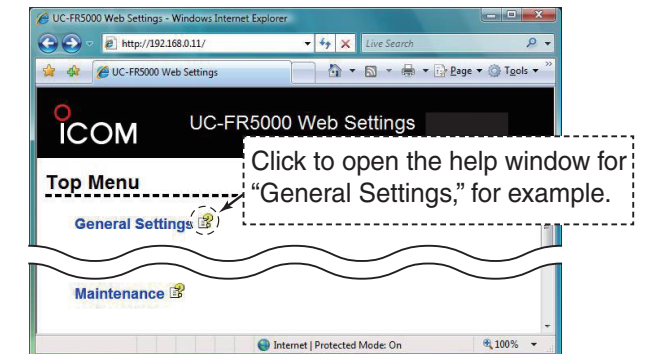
UC-FR5000 Web Settings - Windows Internet Explorer

http://192.168.0.11/

Live Search

UC-FR5000 Web Settings

Page ▾ Tools ▾

ICOM

UC-FR5000 Web Settings

Click to open the help window for "General Settings," for example.

Top Menu

General Settings

Maintenance

Internet | Protected Mode: On

100%